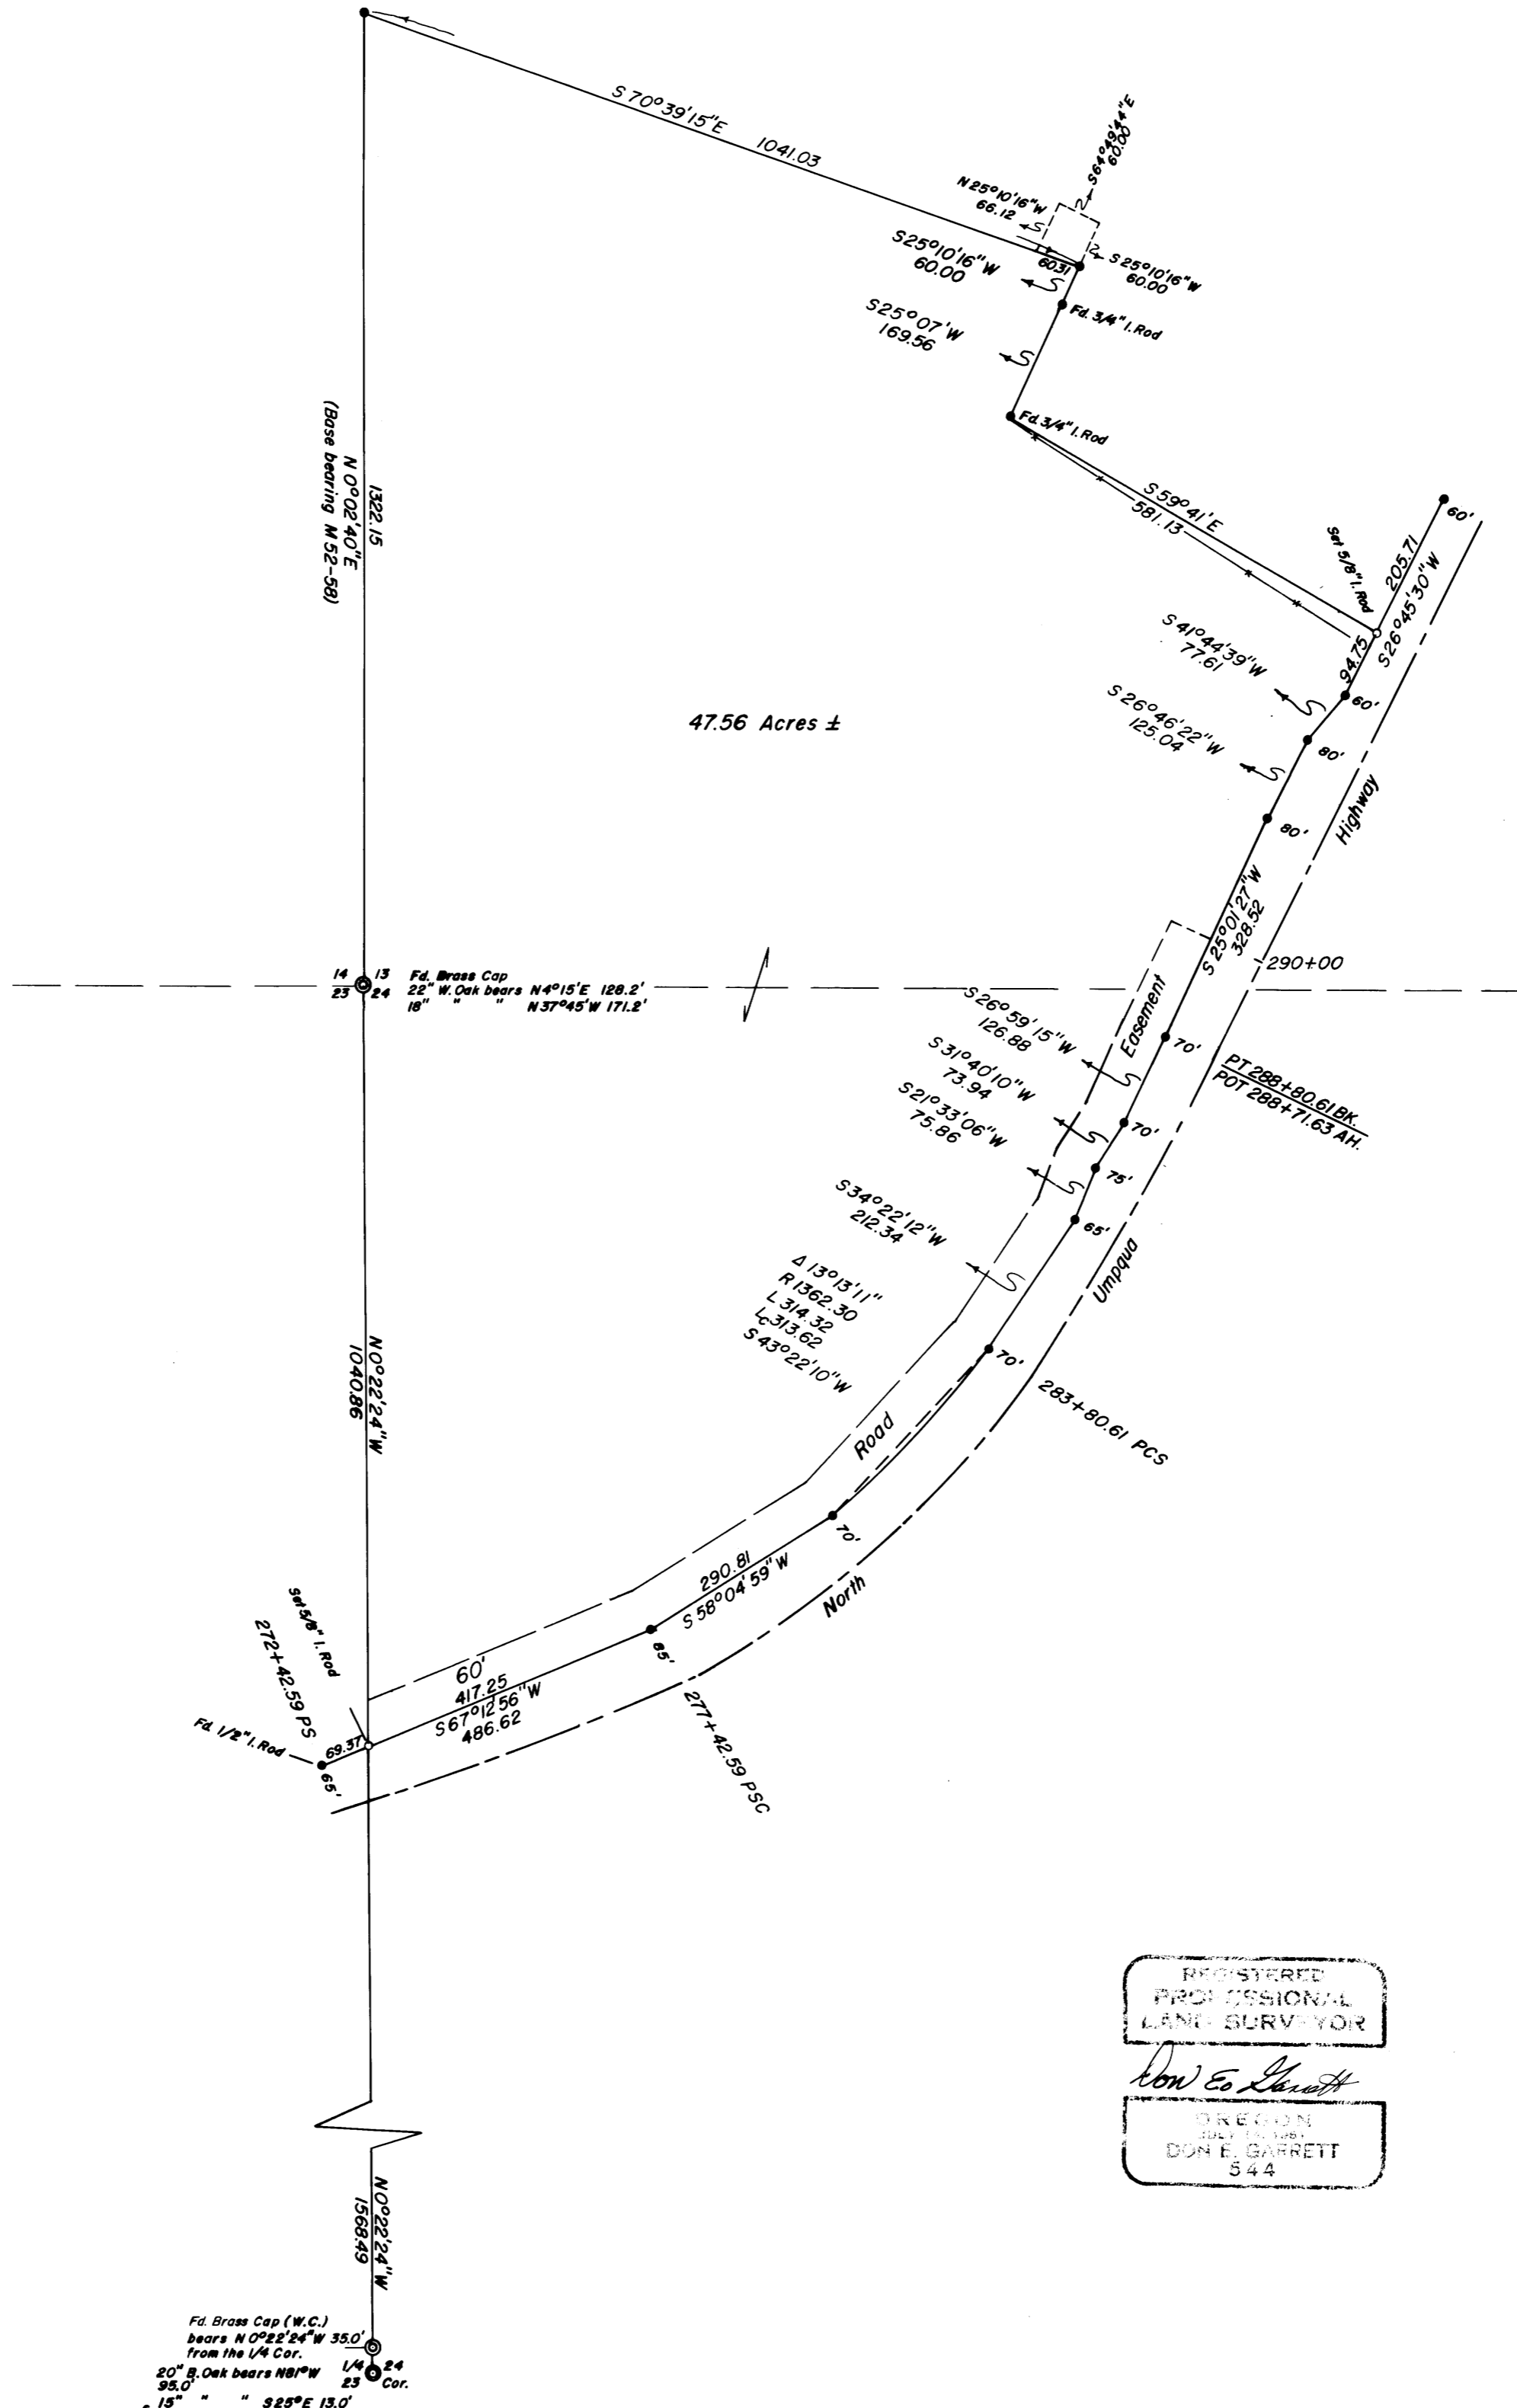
S 70°39'15"E 1041.03

N 25°10'16"W 66.12

S 64°49'44"E 60.00

S25°10'16"W 60.00

60.31

S 25°10'16"W 60.00

Fd. 3/4" I. Rod

S25°07'W 169.56

Fd. 3/4" I. Rod

S 59°41'E 581.13

Set 5/8" I. Rod

205.71

S26°45'30"W

60'

1322.15

N 0°02'40"E

(Base bearing M 52-58)

S 41°44'39"W 77.61

94.75

60'

S 26°46'22"W 125.04

80'

80'

47.56 Acres ±

Highway

S25°01'27"W 328.52

290+00

14 13
23 24

Fd. Brass Cap
22" W. Oak bears N4°15'E 128.2'
18" " " N37°45'W 171.2'

S 26°59'15"W 126.88

Easement

70'

PT 288+80.61BK.
POT 288+71.63 AH.

S 31°40'10"W 73.94

70'

S21°33'06"W 75.86

75'

65'

S 34°22'12"W 212.34

Umpqua

Δ 13°13'11"
R 1362.30
L 314.32
Lc 313.62
S 43°22'10"W

70'

283+80.61 PCS

N0°22'24"W 1040.86

Road

70'

290.81
S 58°04'59"W

North

Set 5/8" I. Rod

272+42.59 PS

60'
417.25
S67°12'56"W
486.62

85'

277+42.59 PSC

Fd. 1/2" I. Rod

69.37

65'

REGISTERED
PROFESSIONAL
LAND SURVEYOR

Don E. Garrett

OREGON
JULY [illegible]
DON E. GARRETT
544

N0°22'24"W 1568.49

Fd. Brass Cap (W.C.)
bears N 0°22'24"W 35.0'
from the 1/4 Cor.

20" B. Oak bears N81°W 95.0'
15" " " S25°E 13.0'

1/4 24
23 Cor.